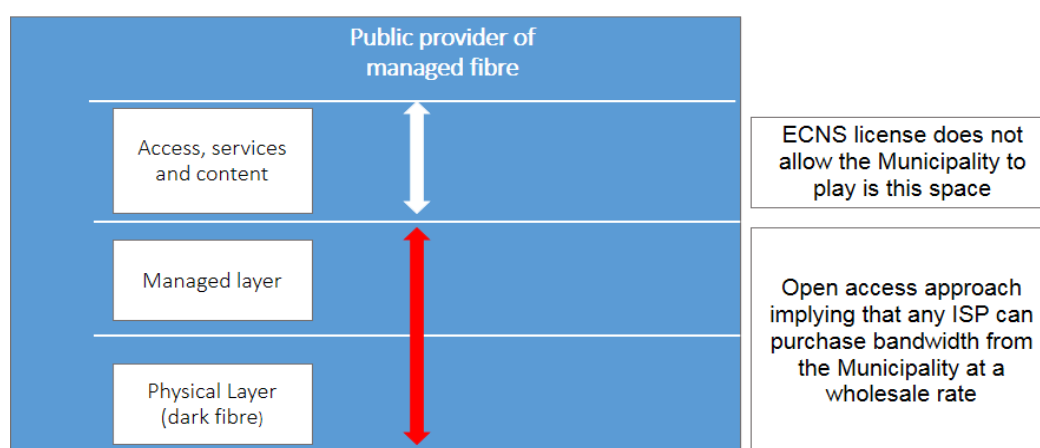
Public provider of managed fibre

Access, services and content

Managed layer

Physical Layer (dark fibre)

ECNS license does not allow the Municipality to play is this space

Open access approach implying that any ISP can purchase bandwidth from the Municipality at a wholesale rate